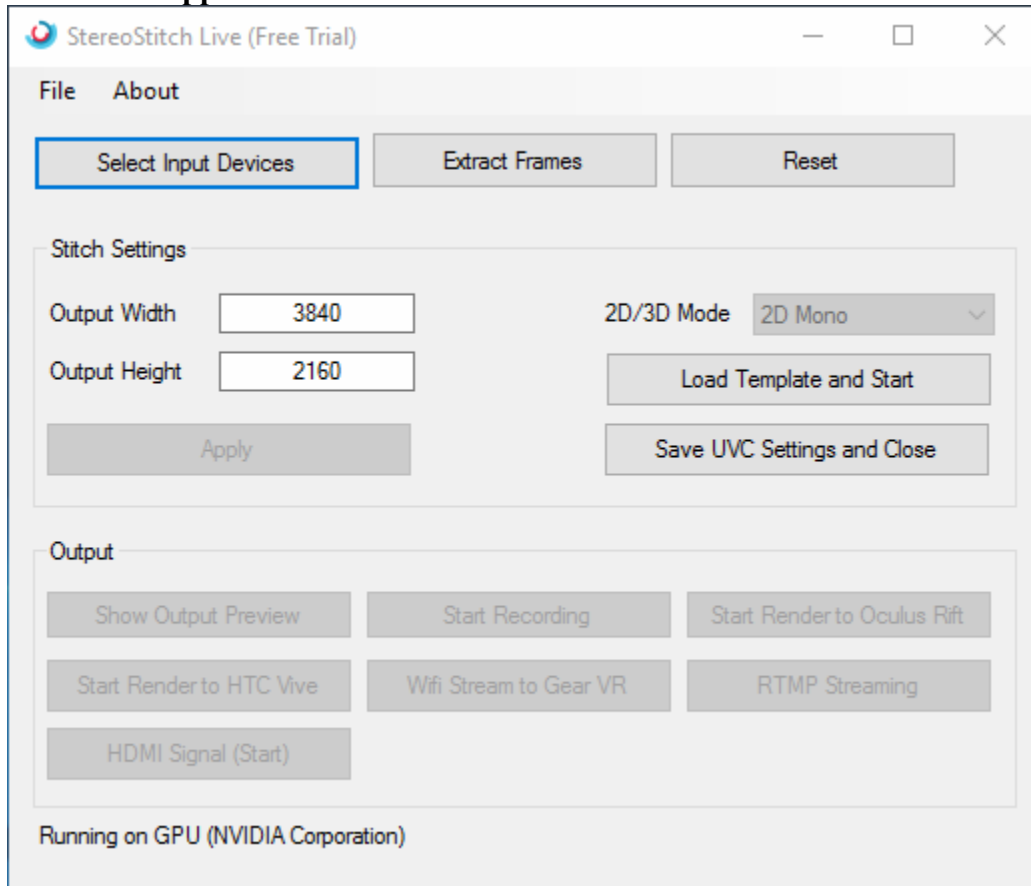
StereoStitch Live (Free Trial)

File About

Select Input Devices
Extract Frames
Reset

Stitch Settings

Output Width 3840
Output Height 2160
Apply

2D/3D Mode 2D Mono
Load Template and Start
Save UVC Settings and Close

Output

Show Output Preview
Start Recording
Start Render to Oculus Rift
Start Render to HTC Vive
Wifi Stream to Gear VR
RTMP Streaming
HDMI Signal (Start)

Running on GPU (NVIDIA Corporation)